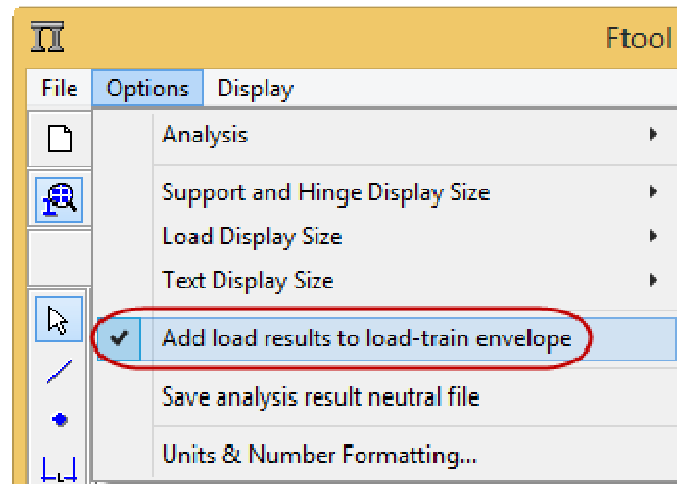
Ftool

File Options Display

Analysis

Support and Hinge Display Size

Load Display Size

Text Display Size

Add load results to load-train envelope

Save analysis result neutral file

Units & Number Formatting...